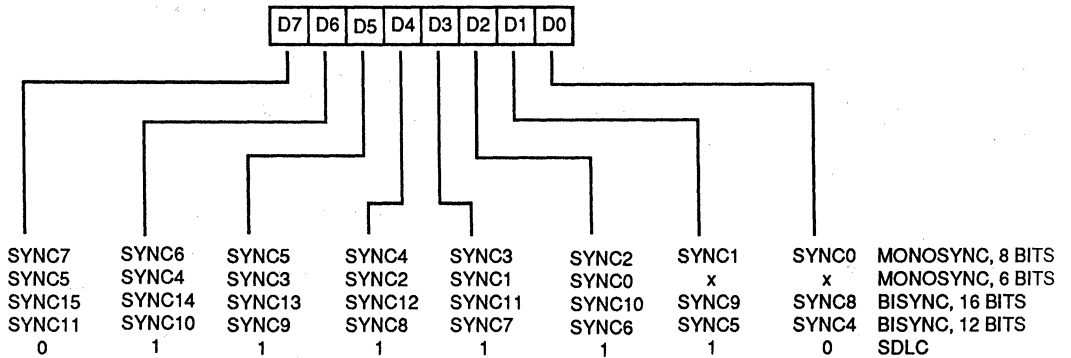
| D7 | D6 | D5 | D4 | D3 | D2 | D1 | D0 |

| | | | | | | | | |
|---|---|---|---|---|---|---|---|---|
| SYNC7 | SYNC6 | SYNC5 | SYNC4 | SYNC3 | SYNC2 | SYNC1 | SYNC0 | MONOSYNC, 8 BITS |
| SYNC5 | SYNC4 | SYNC3 | SYNC2 | SYNC1 | SYNC0 | x | x | MONOSYNC, 6 BITS |
| SYNC15 | SYNC14 | SYNC13 | SYNC12 | SYNC11 | SYNC10 | SYNC9 | SYNC8 | BISYNC, 16 BITS |
| SYNC11 | SYNC10 | SYNC9 | SYNC8 | SYNC7 | SYNC6 | SYNC5 | SYNC4 | BISYNC, 12 BITS |
| 0 | 1 | 1 | 1 | 1 | 1 | 1 | 0 | SDLC |